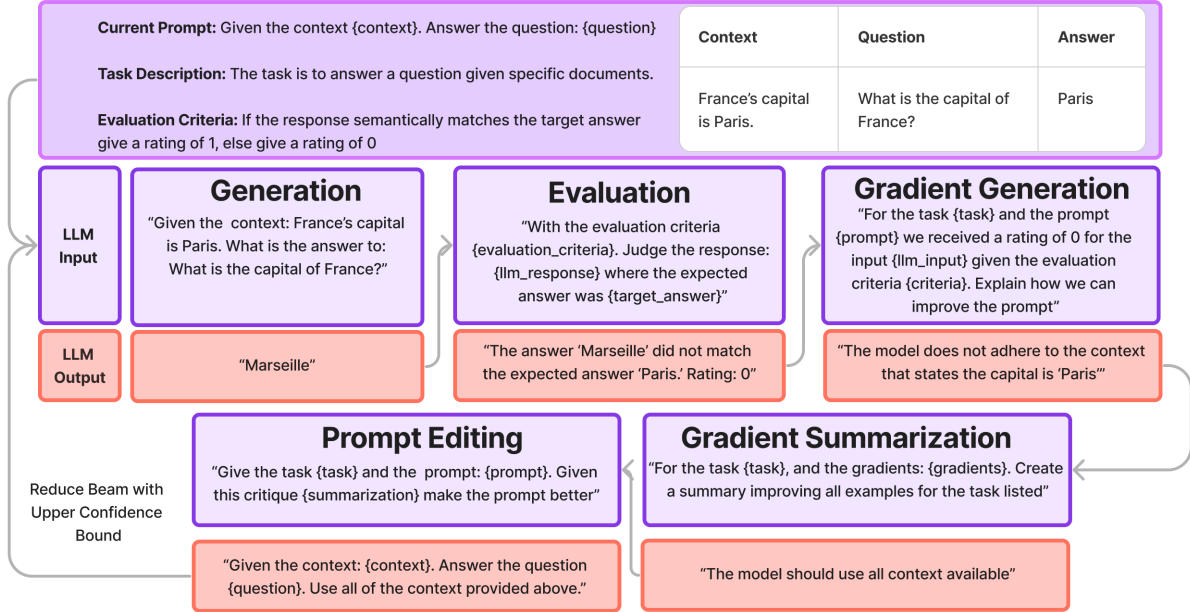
**Current Prompt:** Given the context {context}. Answer the question: {question}

**Task Description:** The task is to answer a question given specific documents.

**Evaluation Criteria:** If the response semantically matches the target answer give a rating of 1, else give a rating of 0

| Context | Question | Answer |
|---|---|---|
| France's capital is Paris. | What is the capital of France? | Paris |

LLM Input

LLM Output

Generation

"Given the context: France's capital is Paris. What is the answer to: What is the capital of France?"

"Marseille"

Evaluation

"With the evaluation criteria {evaluation_criteria}. Judge the response: {llm_response} where the expected answer was {target_answer}"

"The answer 'Marseille' did not match the expected answer 'Paris.' Rating: 0"

Gradient Generation

"For the task {task} and the prompt {prompt} we received a rating of 0 for the input {llm_input} given the evaluation criteria {criteria}. Explain how we can improve the prompt"

"The model does not adhere to the context that states the capital is 'Paris'"

Prompt Editing

"Give the task {task} and the prompt: {prompt}. Given this critique {summarization} make the prompt better"

"Given the context: {context}. Answer the question {question}. Use all of the context provided above."

Gradient Summarization

"For the task {task}, and the gradients: {gradients}. Create a summary improving all examples for the task listed"

"The model should use all context available"

Reduce Beam with Upper Confidence Bound